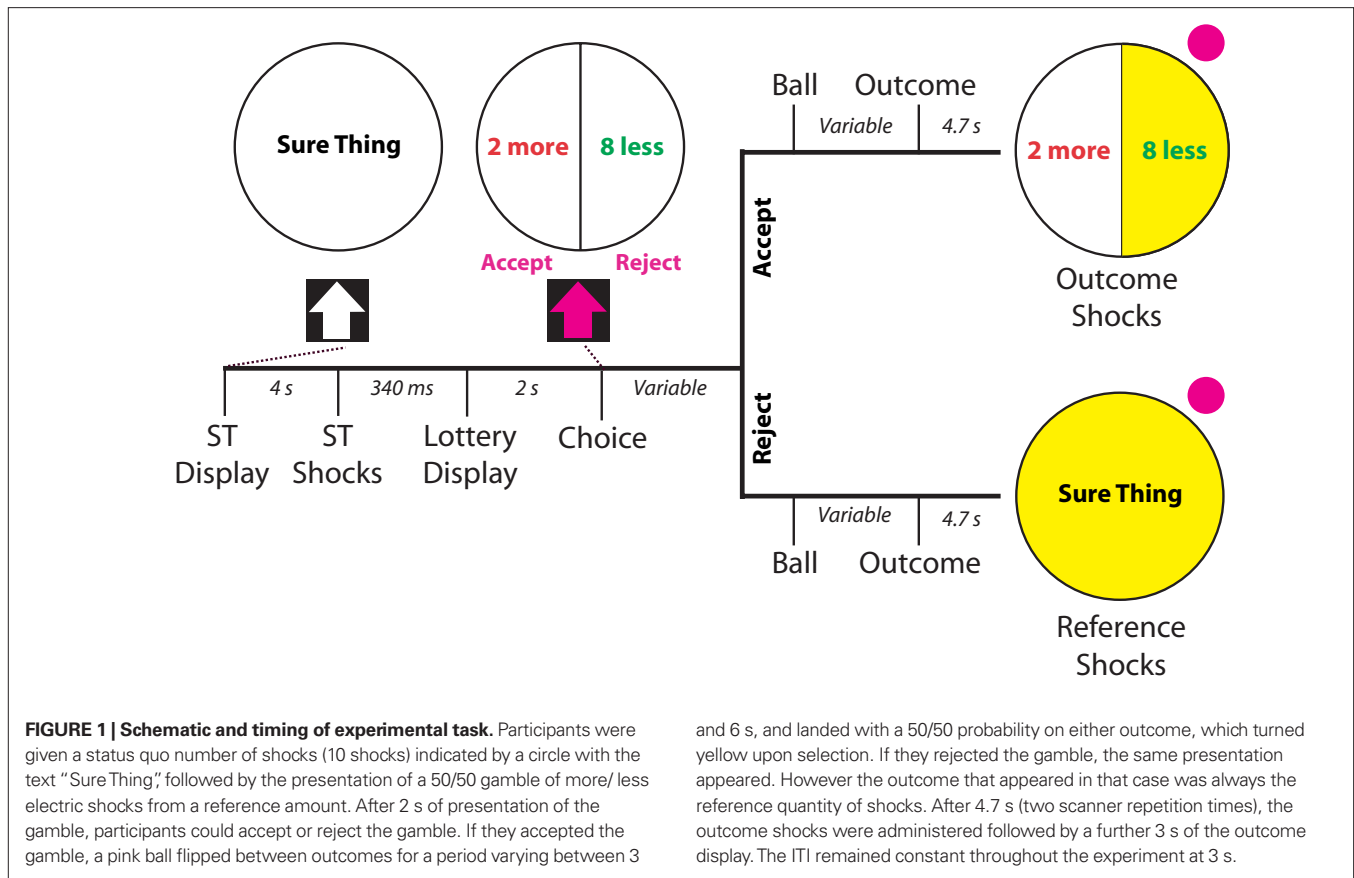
Sure Thing

2 more

8 less

Accept

Reject

Ball

Outcome

Variable

4.7 s

Accept

2 more

8 less

Outcome Shocks

4 s

340 ms

2 s

Variable

ST Display

ST Shocks

Lottery Display

Choice

Reject

Sure Thing

Variable

4.7 s

Ball

Outcome

Reference Shocks

**FIGURE 1 | Schematic and timing of experimental task.** Participants were given a status quo number of shocks (10 shocks) indicated by a circle with the text "Sure Thing", followed by the presentation of a 50/50 gamble of more/ less electric shocks from a reference amount. After 2 s of presentation of the gamble, participants could accept or reject the gamble. If they accepted the gamble, a pink ball flipped between outcomes for a period varying between 3 and 6 s, and landed with a 50/50 probability on either outcome, which turned yellow upon selection. If they rejected the gamble, the same presentation appeared. However the outcome that appeared in that case was always the reference quantity of shocks. After 4.7 s (two scanner repetition times), the outcome shocks were administered followed by a further 3 s of the outcome display. The ITI remained constant throughout the experiment at 3 s.